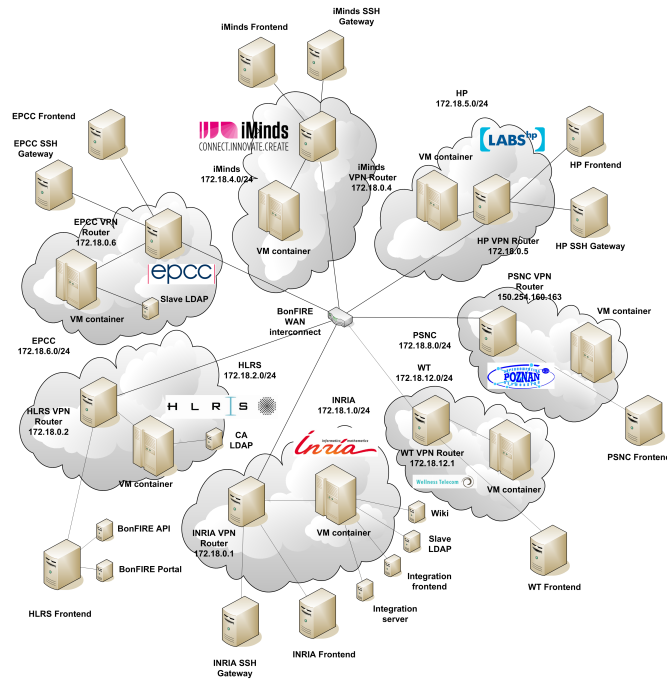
iMinds Frontend

iMinds SSH Gateway

EPCC Frontend

iMinds CONNECT.INNOVATE.CREATE

HP 172.18.5.0/24

LABS hp

EPCC SSH Gateway

iMinds 172.18.4.0/24

iMinds VPN Router 172.18.0.4

VM container

HP Frontend

EPCC VPN Router 172.18.0.6

VM container

HP VPN Router 172.18.0.5

HP SSH Gateway

epcc

PSNC VPN Router 150.254.160.163

VM container

Slave LDAP

VM container

BonFIRE WAN interconnect

EPCC 172.18.6.0/24

PSNC 172.18.8.0/24

HLRS 172.18.2.0/24

WT 172.18.12.0/24

POZNAN

HLRS VPN Router 172.18.0.2

HLRS

INRIA 172.18.1.0/24

CA LDAP

PSNC Frontend

WT VPN Router 172.18.12.1

VM container

Inria

Wellness Telecom

VM container

VM container

Wiki

BonFIRE API

INRIA VPN Router 172.18.0.1

Slave LDAP

BonFIRE Portal

Integration frontend

WT Frontend

HLRS Frontend

Integration server

INRIA SSH Gateway

INRIA Frontend